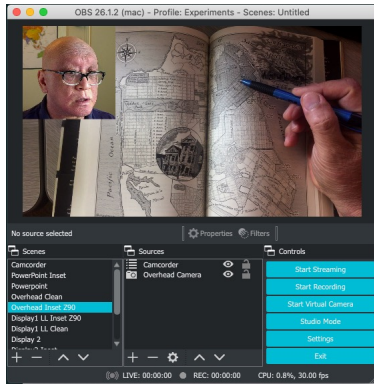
OBS 26.1.2 (mac) - Profile: Experiments - Scenes: Untitled

No source selected

Properties

Filters

Scenes

Camcorder
PowerPoint Inset
Powerpoint
Overhead Clean
Overhead Inset Z90
Display1 LL Inset Z90
Display1 LL Clean
Display 2
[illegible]

Sources

Camcorder
Overhead Camera

Controls

Start Streaming
Start Recording
Start Virtual Camera
Studio Mode
Settings
Exit

LIVE: 00:00:00
REC: 00:00:00
CPU: 0.8%, 30.00 fps